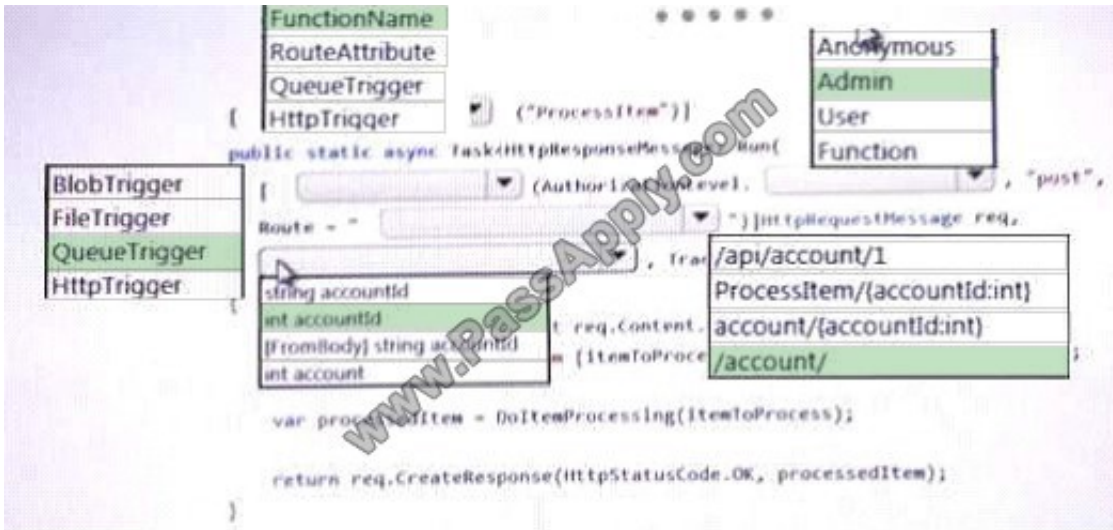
FunctionName
RouteAttribute
QueueTrigger
HttpTrigger

Anonymous
Admin
User
Function

[ ("ProcessItem")]
public static async Task<HttpResponseMessage> Run(

BlobTrigger
FileTrigger
QueueTrigger
HttpTrigger

[ (AuthorizationLevel. , "post",
Route = " ")]HttpRequestMessage req,
, Tra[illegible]

string accountId
int accountId
[FromBody] string accountId
int account

/api/account/1
ProcessItem/{accountId:int}
account/{accountId:int}
/account/

{
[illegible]t req.Content.
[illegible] [itemToProce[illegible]

var processedItem = DoItemProcessing(itemToProcess);

return req.CreateResponse(HttpStatusCode.OK, processedItem);
}

www.PassApply.com